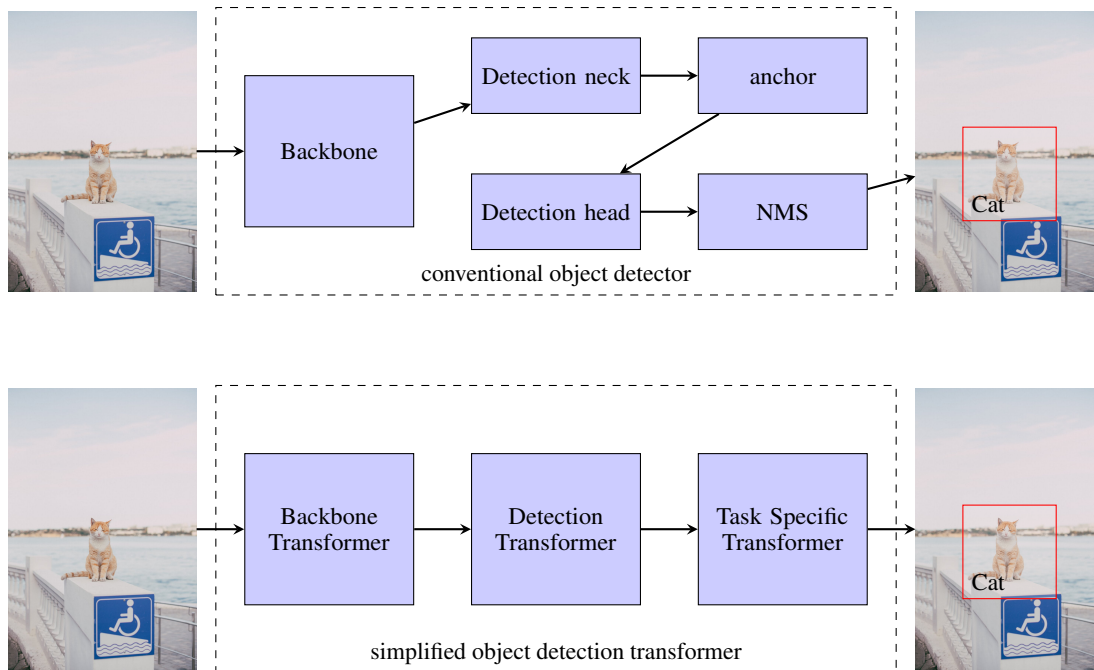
Backbone

Detection neck

anchor

Detection head

NMS

conventional object detector

Cat

Backbone Transformer

Detection Transformer

Task Specific Transformer

simplified object detection transformer

Cat